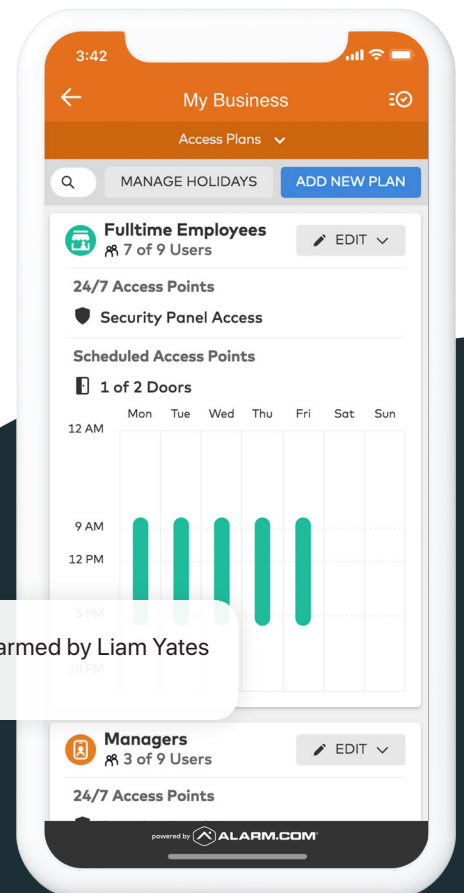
3:42

My Business

Access Plans

MANAGE HOLIDAYS

ADD NEW PLAN

Fulltime Employees
7 of 9 Users

EDIT

24/7 Access Points

Security Panel Access

Scheduled Access Points

1 of 2 Doors

| | Mon | Tue | Wed | Thu | Fri | Sat | Sun |
|---|---|---|---|---|---|---|---|

12 AM
9 AM
12 PM
5 PM
10 PM

armed by Liam Yates

Managers
3 of 9 Users

EDIT

24/7 Access Points

powered by ALARM.COM